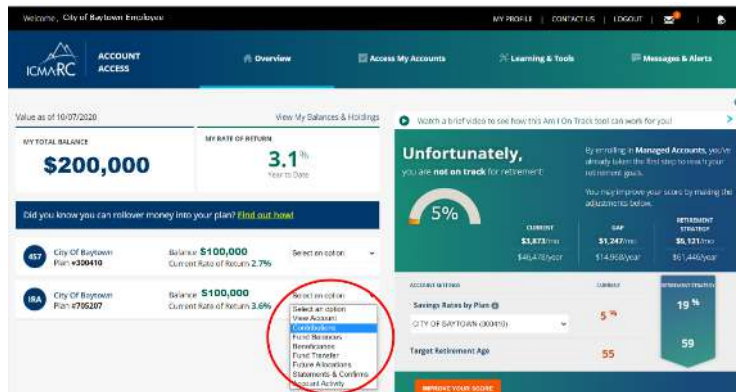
Welcome, City of Baytown Employee

MY PROFILE | CONTACT US | LOGOUT

ICMARC ACCOUNT ACCESS

Overview

Access My Accounts

Learning & Tools

Messages & Alerts

Value as of 10/07/2020

View My Balances & Holdings

MY TOTAL BALANCE

$200,000

MY RATE OF RETURN

3.1%

Year to Date

Did you know you can rollover money into your plan? Find out how!

457 City Of Baytown Plan #300410

Balance $100,000

Current Rate of Return 2.7%

Select an option

IRA City Of Baytown Plan #705287

Balance $100,000

Current Rate of Return 3.6%

Select an option

Select an option

View Account

Contributions

Fund Balances

Beneficiaries

Fund Transfer

Future Allocations

Statements & Confirms

Account Activity

Watch a brief video to see how this Am I On Track tool can work for you!

Unfortunately,

you are not on track for retirement.

By enrolling in Managed Accounts, you've already taken the first step to reach your retirement goals.

You may improve your score by making the adjustments below.

5%

CURRENT

$3,873/mo

$46,476/year

GAP

$1,247/mo

$14,968/year

RETIREMENT STRATEGY

$5,121/mo

$61,446/year

ACCOUNT SETTINGS

CURRENT

RETIREMENT STRATEGY

Savings Rates by Plan

CITY OF BAYTOWN (300410)

5%

19%

Target Retirement Age

55

59

IMPROVE YOUR SCORE